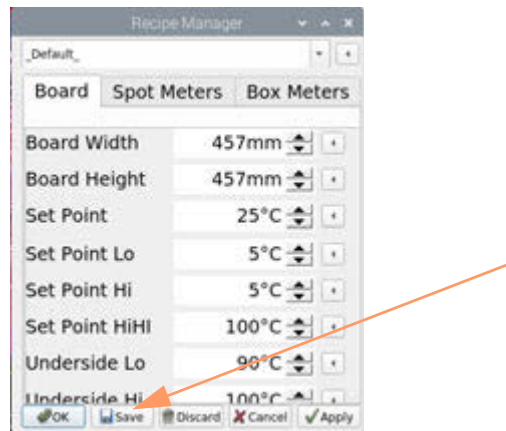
Recipe Manager

_Default_

Board
Spot Meters
Box Meters

| | |
|---|---|
| Board Width | 457mm |
| Board Height | 457mm |
| Set Point | 25°C |
| Set Point Lo | 5°C |
| Set Point Hi | 5°C |
| Set Point HiHI | 100°C |
| Underside Lo | 90°C |
| Underside Hi | 100°C |

OK
Save
Discard
Cancel
Apply